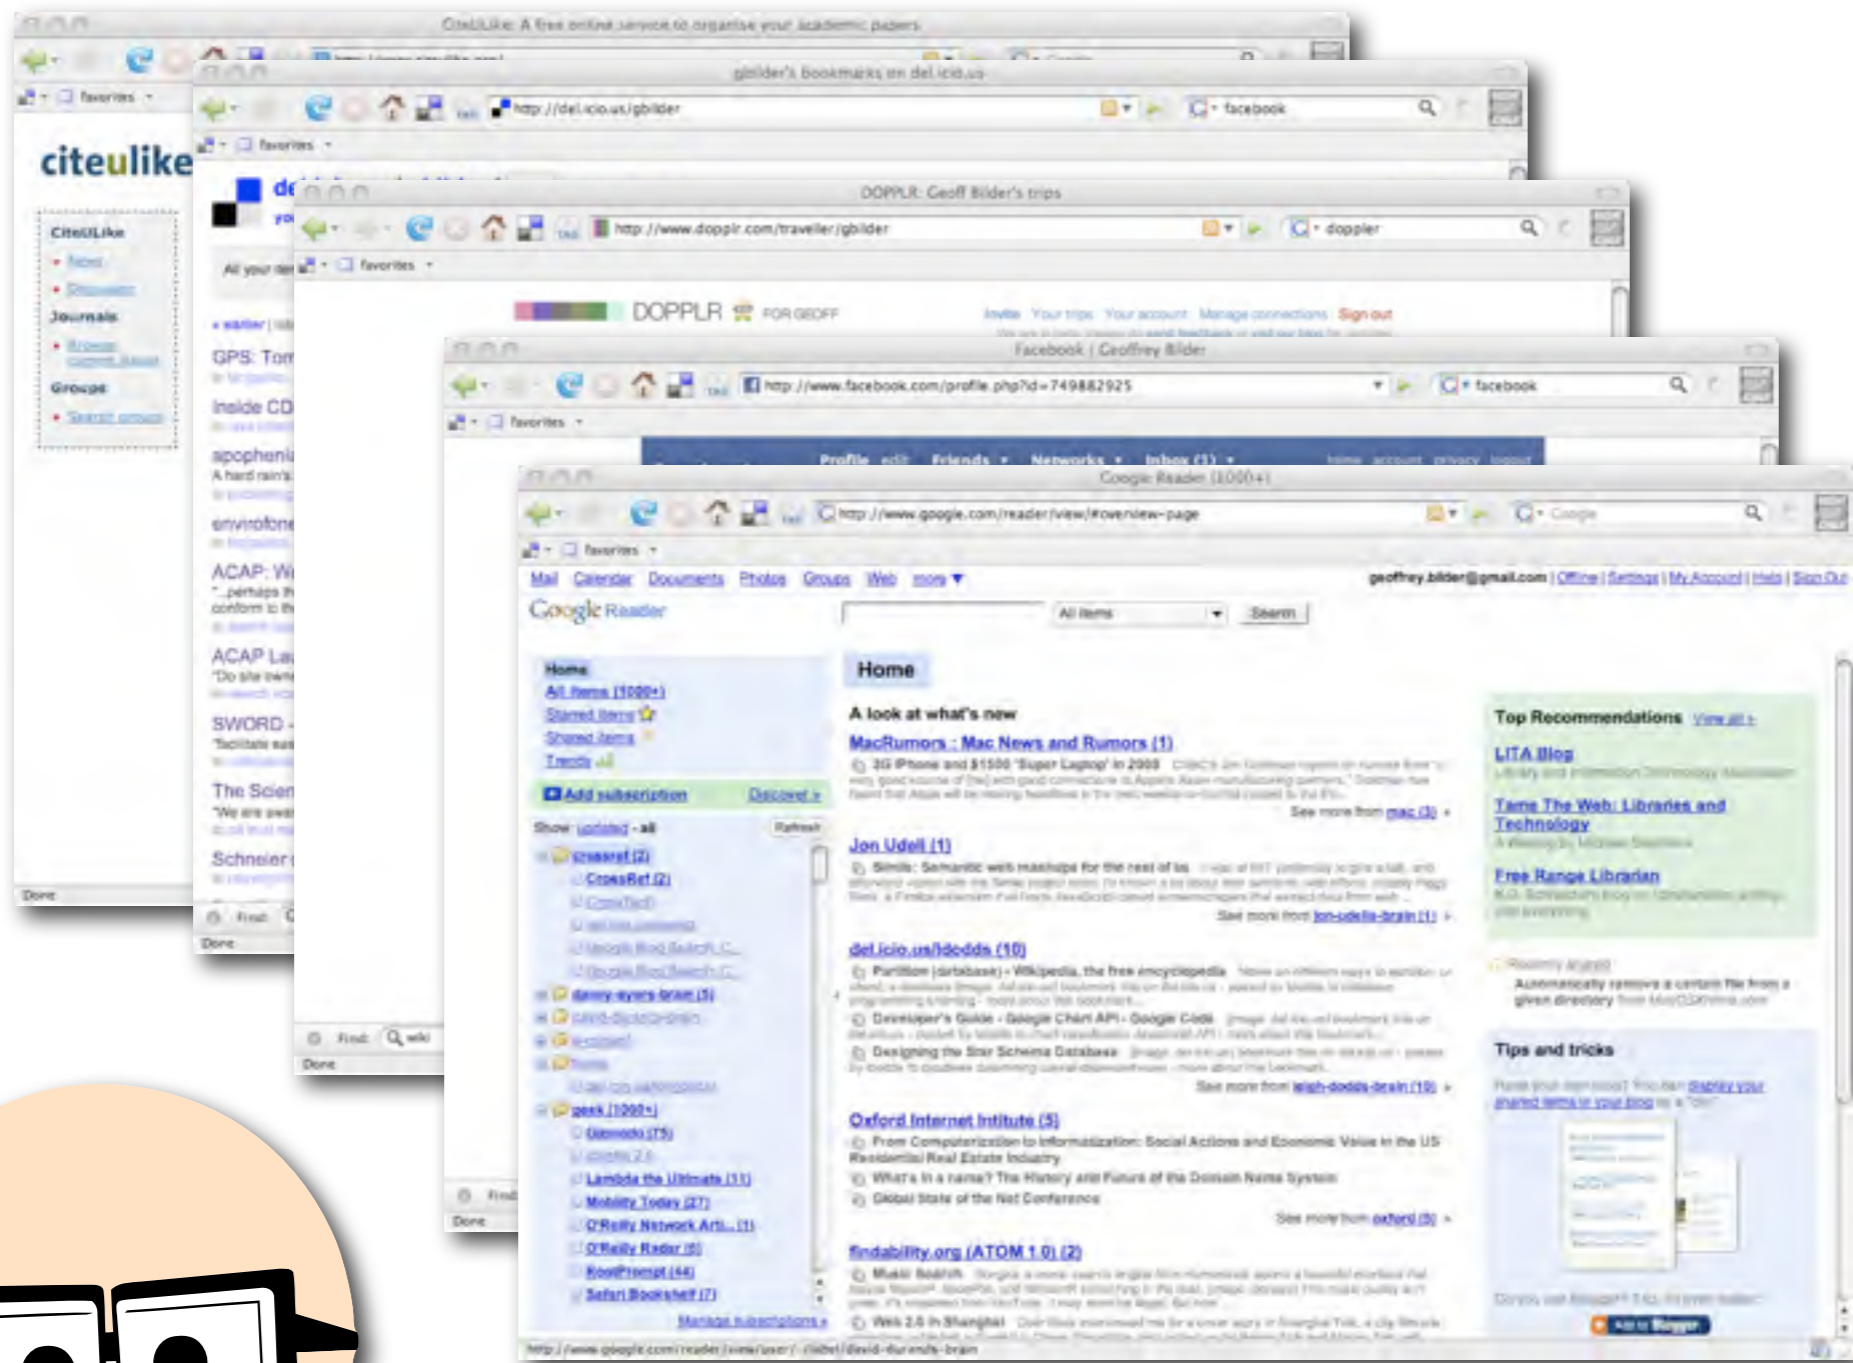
CiteULike: A free online service to organise your academic papers

favorites

citeulike

CiteULike
• News
• Discussion
Journals
• Browse current issues
Groups
• Search groups

Done

gbilder's bookmarks on del.icio.us

http://del.icio.us/gbilder

facebook

favorites

de

All your de

« earlier

GPS: Tom

Inside CD

apophenia
A hard rain's

envirofone

ACAP: W
"...perhaps th conform to th

ACAP La
"Do site owne

SWORD
"facilitate eas

The Scien
"We are awa

Schneier

Find:

Done

DOPPLR: Geoff Bilder's trips

http://www.dopplr.com/traveller/gbilder

doppler

favorites

DOPPLR FOR GEOFF

Invite Your trips Your account Manage connections Sign out

Find: wiki

Done

Facebook | Geoffrey Bilder

http://www.facebook.com/profile.php?id=749882925

facebook

favorites

Profile edit Friends Networks Inbox (1) home account privacy logout

Find

Done

Google Reader (1000+)

http://www.google.com/reader/view/#overview-page

Google

favorites

Mail Calendar Documents Photos Groups Web more ▼

geoffrey.bilder@gmail.com | Offline | Settings | My Account | Help | Sign Out

Google Reader

All items

Search

Home
All items (1000+)
Starred items
Shared items
Trends

Add subscription

Discover »

Show: updated - all

Refresh

crossref (2)
CrossRef (2)
CrossTech
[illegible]
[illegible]
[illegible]
danny-ayers-brain (3)
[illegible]
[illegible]
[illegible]
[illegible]
geek (1000+)
Gizmodo (75)
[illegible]
Lambda the Ultimate (11)
Mobility Today (27)
O'Reilly Network Arti... (1)
O'Reilly Radar (6)
RoodPrompt (44)
Safari Bookshelf (7)

Manage subscriptions »

Home

A look at what's new

MacRumors : Mac News and Rumors (1)
3G iPhone and $1500 'Super Laptop' in 2008
See more from mac (3) »

Jon Udell (1)
Simile: Semantic web mashups for the rest of us
See more from jon-udells-brain (1) »

del.icio.us/ldodds (10)
Partition (database) - Wikipedia, the free encyclopedia
Developer's Guide - Google Chart API - Google Code
Designing the Star Schema Database
See more from leigh-dodds-brain (10) »

Oxford Internet Intitute (5)
From Computerization to Informatization: Social Actions and Economic Value in the US Residential Real Estate Industry
What's in a name? The History and Future of the Domain Name System
Global State of the Net Conference
See more from oxford (5) »

findability.org (ATOM 1.0) (2)
Music Search
Web 2.0 in Shanghai

Top Recommendations View all »

LITA Blog

Tame The Web: Libraries and Technology

Free Range Librarian

Automatically remove a certain file from a given directory

Tips and tricks

http://www.google.com/reader/view/user/-/label/david-durands-brain